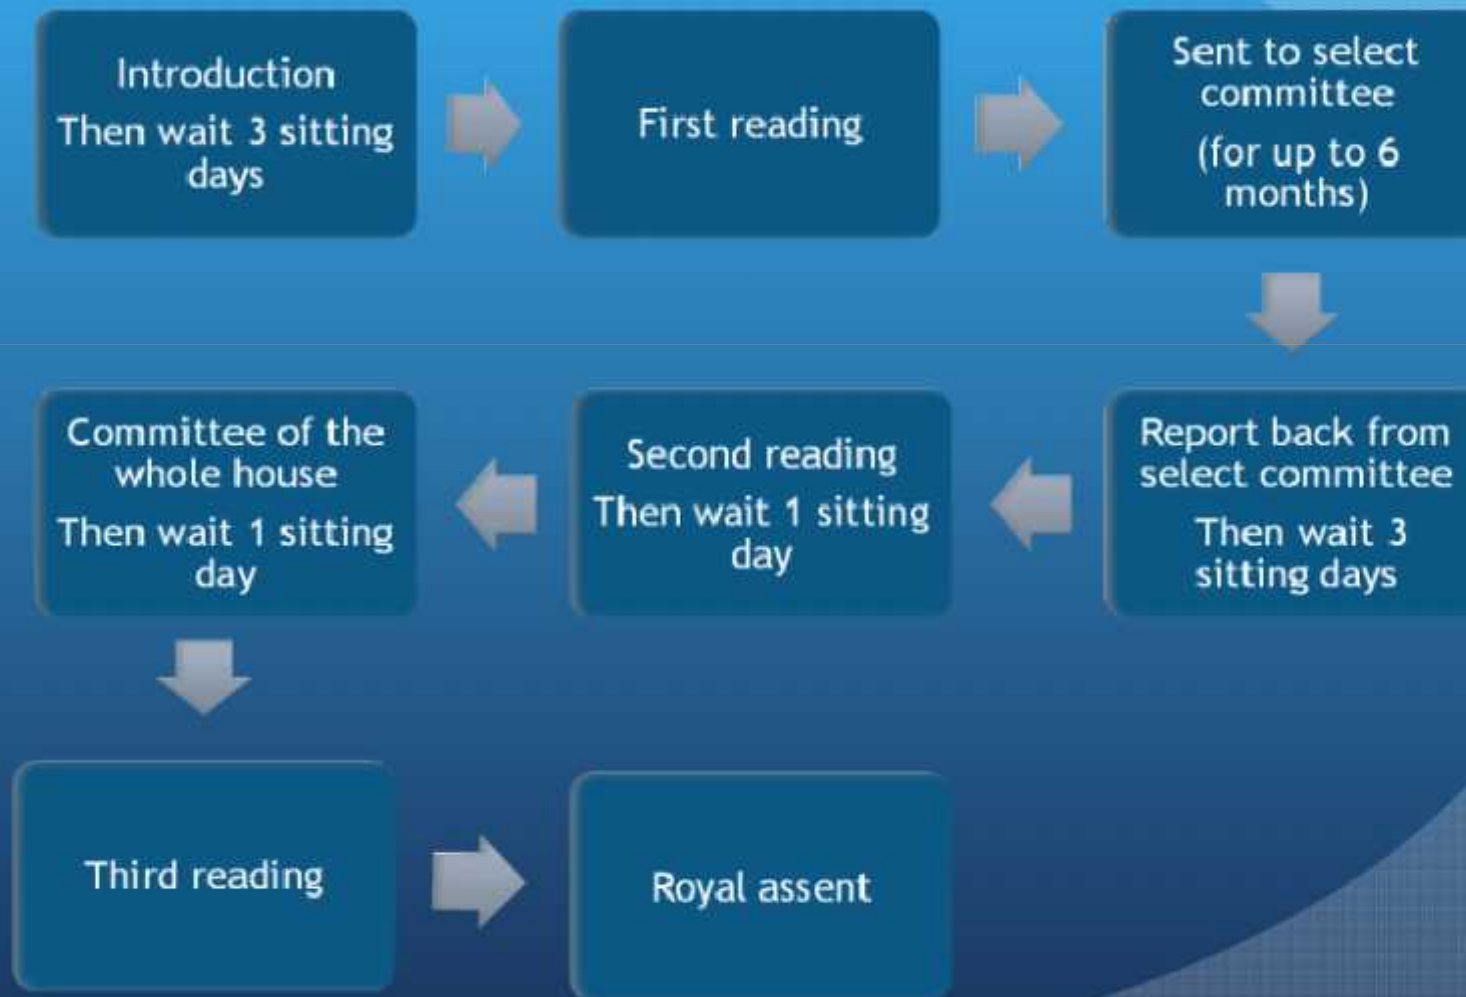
Introduction
Then wait 3 sitting days

First reading

Sent to select committee
(for up to 6 months)

Report back from select committee
Then wait 3 sitting days

Second reading
Then wait 1 sitting day

Committee of the whole house
Then wait 1 sitting day

Third reading

Royal assent